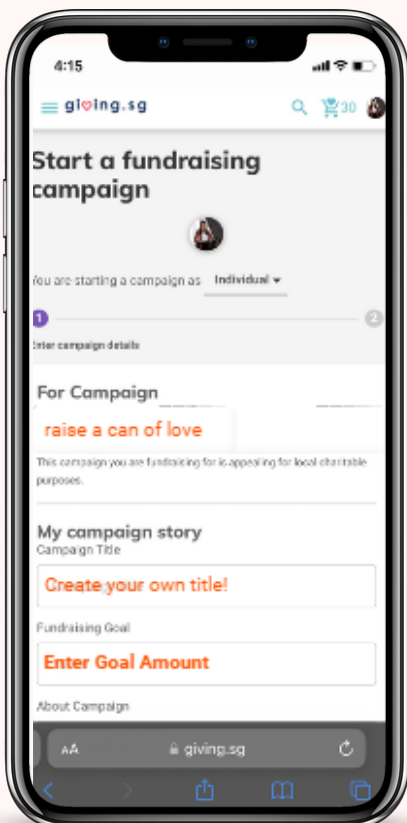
4:15

giving.sg

30

Start a fundraising campaign

You are starting a campaign as Individual

1

2

Enter campaign details

For Campaign

raise a can of love

This campaign you are fundraising for is appealing for local charitable purposes.

My campaign story

Campaign Title

Create your own title!

Fundraising Goal

Enter Goal Amount

About Campaign

AA giving.sg